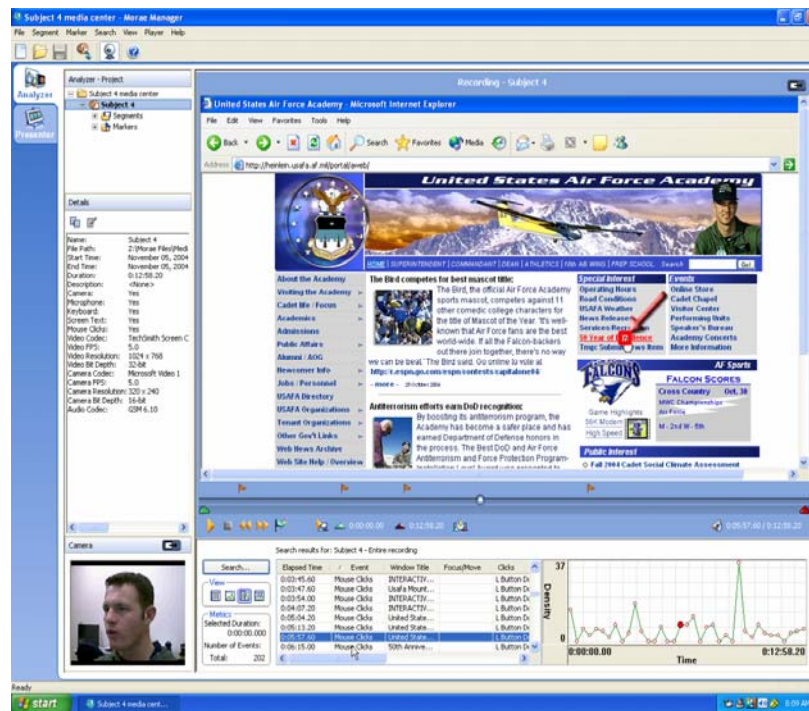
Subject 4 media center - Morae Manager

File Segment Marker Search View Player Help

Analyzer
Presenter

Analyzer - Project
Subject 4 media center
Subject 4
Segments
Markers

Details

| | |
|---|---|
| Name: | Subject 4 |
| File Path: | Z:\Morae Files\Medi |
| Start Time: | November 05, 2004 |
| End Time: | November 05, 2004 |
| Duration: | 0:12:58.20 |
| Description: | <None> |
| Camera: | Yes |
| Microphone: | Yes |
| Keyboard: | Yes |
| Screen Text: | Yes |
| Mouse Clicks: | Yes |
| Video Codec: | TechSmith Screen C |
| Video FPS: | 5.0 |
| Video Resolution: | 1024 x 768 |
| Video Bit Depth: | 32-bit |
| Camera Codec: | Microsoft Video 1 |
| Camera FPS: | 5.0 |
| Camera Resolution: | 320 x 240 |
| Camera Bit Depth: | 16-bit |
| Audio Codec: | GSM 6.10 |

Camera

Recording - Subject 4

United States Air Force Academy - Microsoft Internet Explorer

File Edit View Favorites Tools Help

Back Search Favorites Media

Address http://heinlein.usafa.af.mil/portal/aveb/

United States Air Force Academy

HOME | SUPERINTENDENT | COMMANDANT | DEAN | ATHLETICS | 10th AB WING | PREP SCHOOL Search Go

About the Academy
Visiting the Academy
Cadet life / Focus
Academics
Admissions
Public Affairs
Alumni / AOG
Newcomer Info
Jobs / Personnel
USAFA Directory
USAFA Organizations
Tenant Organizations
Other Gov't Links
Web News Archive
Web Site Help / Overview

The Bird competes for best mascot title
The Bird, the official Air Force Academy sports mascot, competes against 11 other comedic college characters for the title of Mascot of the Year. It's well-known that Air Force fans are the best world-wide. If all the Falcon-backers out there join together, there's no way we can be beat. The Bird said. Go online to vote at http://espn.go.com/espn/contests/capitalone04
» more » 29 October 2004

Antiterrorism efforts earn DoD recognition
By boosting its antiterrorism program, the Academy has also earned Department of Defense honors in the process. The Best DoD and Air Force Antiterrorism and Force Protection Program-

Special Interest
Operating Hours
Road Conditions
USAFA Weather
News Releases
Services Rec
50 Year of Excellence
Tmpc Submit News Item

Events
Online Store
Cadet Chapel
Visitor Center
Performing Units
Speaker's Bureau
Academy Concerts
More Information

AF Sports
FALCONS
FALCON SCORES
Cross Country Oct. 30
MWC Championships
Air Force
M - 2nd W - 8th
Game Highlights
56K Modem
High Speed

Public Interest
Fall 2004 Cadet Social Climate Assessment

0:00:00.00 0:12:58.20 0:05:57.40 / 0:12:58.20

Search results for: Subject 4 - Entire recording

Search...
View
Metrics
Selected Duration: 0:00:00.000
Number of Events: Total: 202

| Elapsed Time | Event | Window Title | Focus/Move | Clicks |
|---|---|---|---|---|
| 0:03:45.60 | Mouse Clicks | INTERACTIV... | | L Button D |
| 0:03:47.60 | Mouse Clicks | Usafa Mount... | | L Button D |
| 0:03:54.00 | Mouse Clicks | INTERACTIV... | | L Button D |
| 0:04:07.20 | Mouse Clicks | INTERACTIV... | | L Button D |
| 0:05:04.20 | Mouse Clicks | United State... | | L Button D |
| 0:05:13.20 | Mouse Clicks | United State... | | L Button D |
| 0:05:57.60 | Mouse Clicks | United State... | | L Button D |
| 0:06:15.00 | Mouse Clicks | 50th Annive... | | L Button D |

37
Density
0
0:00:00.00 Time 0:12:58.20

Ready
start Subject 4 media cent...